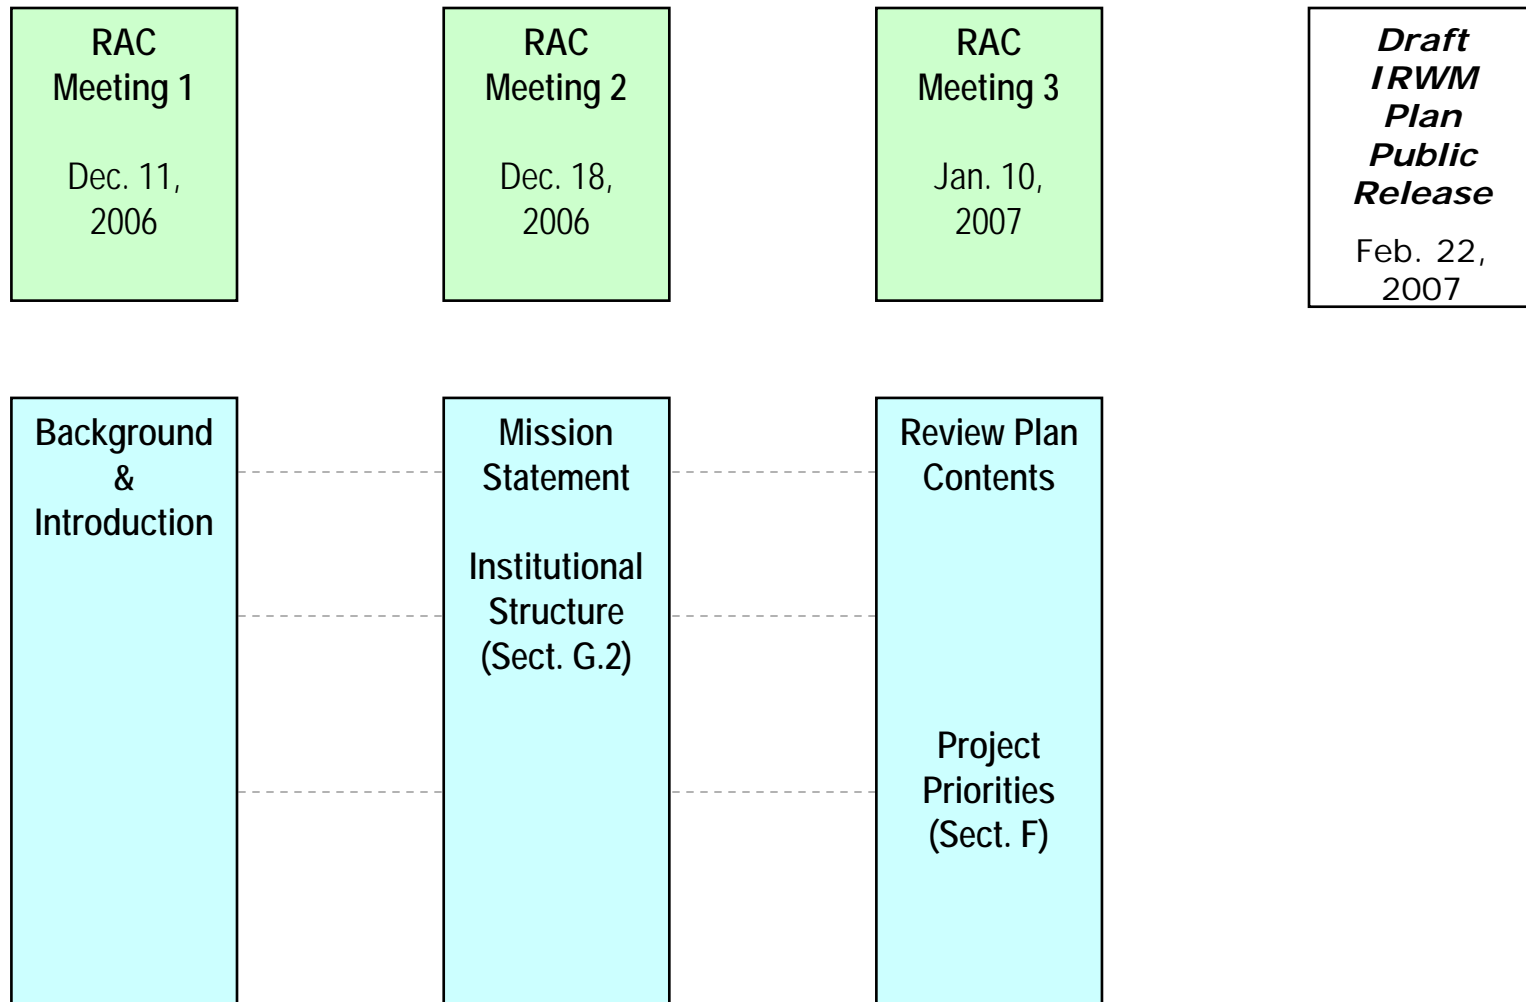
RAC Meeting 1

Dec. 11, 2006

RAC Meeting 2

Dec. 18, 2006

RAC Meeting 3

Jan. 10, 2007

Draft IRWM Plan Public Release

Feb. 22, 2007

Background & Introduction

Mission Statement

Institutional Structure (Sect. G.2)

Review Plan Contents

Project Priorities (Sect. F)